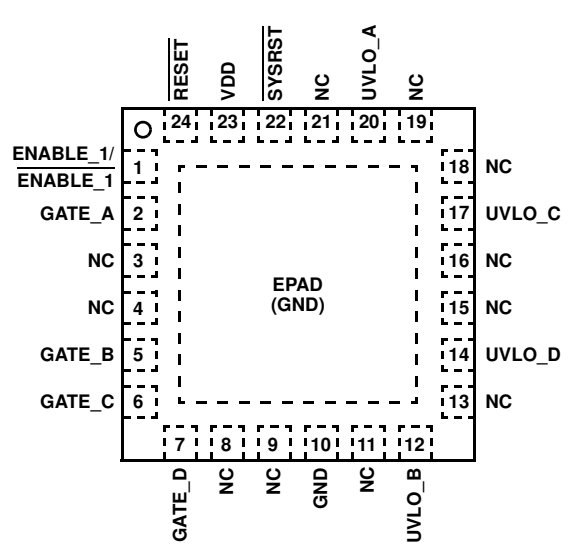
$\overline{RESET}$ VDD $\overline{SYSRST}$ NC UVLO_A NC

24 23 22 21 20 19

ENABLE_1/ $\overline{ENABLE\_1}$ 1

GATE_A 2

NC 3

NC 4

GATE_B 5

GATE_C 6

18 NC

17 UVLO_C

16 NC

15 NC

14 UVLO_D

13 NC

EPAD (GND)

7 8 9 10 11 12

GATE_D NC NC GND NC UVLO_B